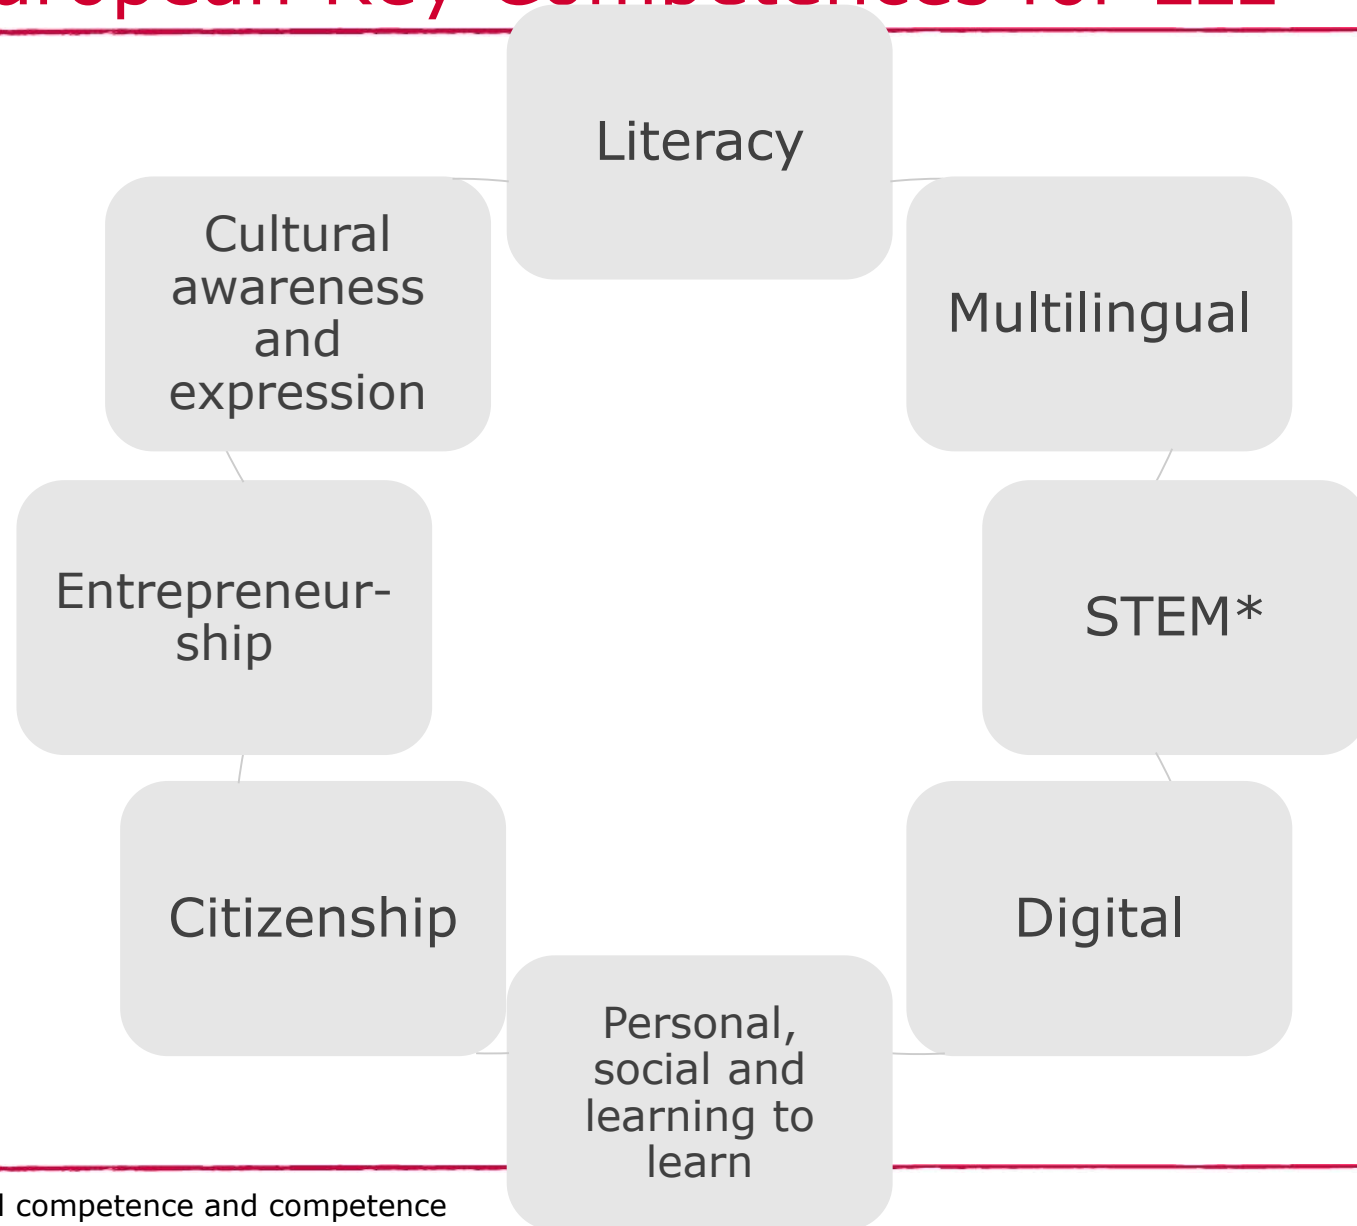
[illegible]uropean Key Competences for LLL

Literacy

Multilingual

STEM*

Digital

Personal, social and learning to learn

Citizenship

Entrepreneurship

Cultural awareness and expression

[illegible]l competence and competence